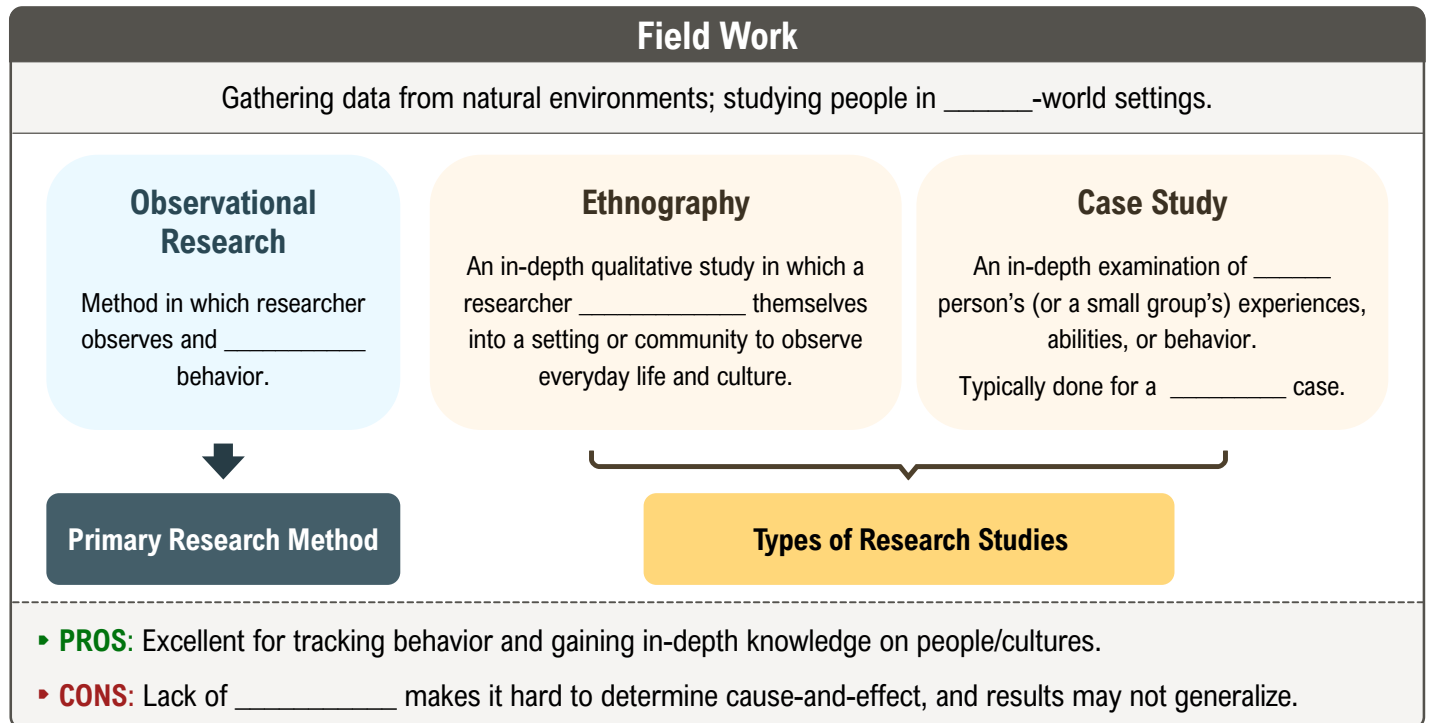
Field Work

Gathering data from natural environments; studying people in ______-world settings.

Observational Research

Method in which researcher observes and ___________ behavior.

Primary Research Method

Ethnography

An in-depth qualitative study in which a researcher _____________ themselves into a setting or community to observe everyday life and culture.

Case Study

An in-depth examination of ______ person's (or a small group's) experiences, abilities, or behavior.

Typically done for a _________ case.

Types of Research Studies

PROS: Excellent for tracking behavior and gaining in-depth knowledge on people/cultures.

CONS: Lack of ___________ makes it hard to determine cause-and-effect, and results may not generalize.